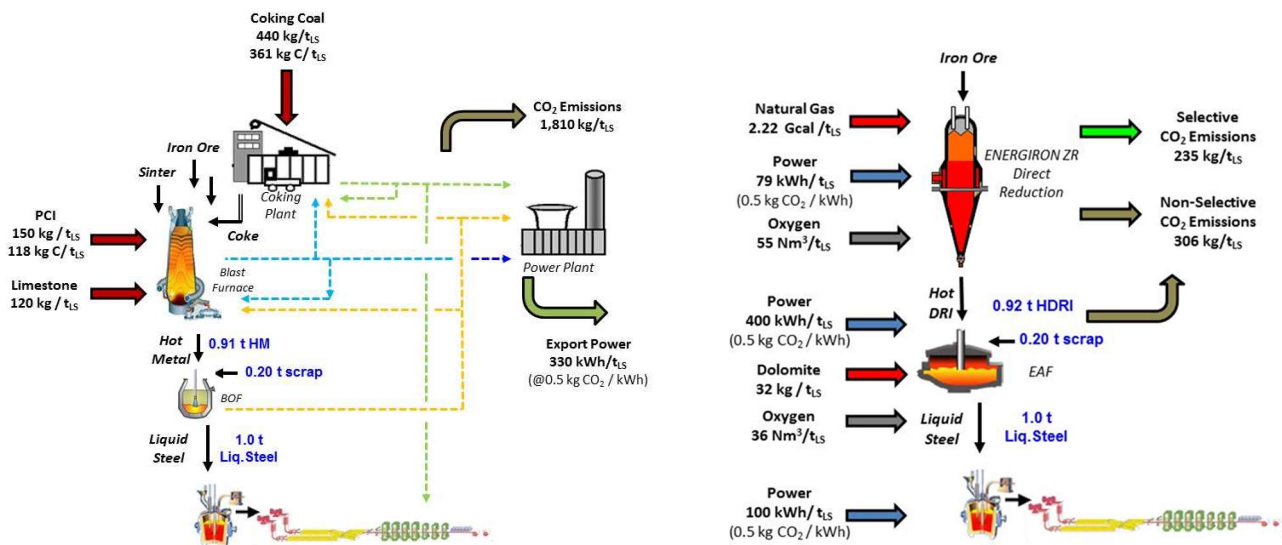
Coking Coal
440 kg/$t_{LS}$
361 kg C/ $t_{LS}$

$CO_2$ Emissions
1,810 kg/$t_{LS}$

Iron Ore
Sinter

Coking Plant

PCI
150 kg / $t_{LS}$
118 kg C/ $t_{LS}$

Coke

Limestone
120 kg / $t_{LS}$

Blast Furnace

Power Plant

Hot Metal
0.91 t HM
0.20 t scrap

BOF

Export Power
330 kWh/$t_{LS}$
(@0.5 kg $CO_2$ / kWh)

Liquid Steel
1.0 t
Liq.Steel

Iron Ore

Natural Gas
2.22 Gcal /$t_{LS}$

Selective
$CO_2$ Emissions
235 kg/$t_{LS}$

Power
79 kWh/ $t_{LS}$
(0.5 kg $CO_2$ / kWh)

ENERGIRON ZR
Direct
Reduction

Non-Selective
$CO_2$ Emissions
306 kg/$t_{LS}$

Oxygen
55 $Nm^3$/$t_{LS}$

Hot DRI
0.92 t HDRI

Power
400 kWh/ $t_{LS}$
(0.5 kg $CO_2$ / kWh)

0.20 t scrap

Dolomite
32 kg / $t_{LS}$

EAF

Oxygen
36 $Nm^3$/$t_{LS}$

Liquid Steel
1.0 t
Liq.Steel

Power
100 kWh/ $t_{LS}$
(0.5 kg $CO_2$ / kWh)